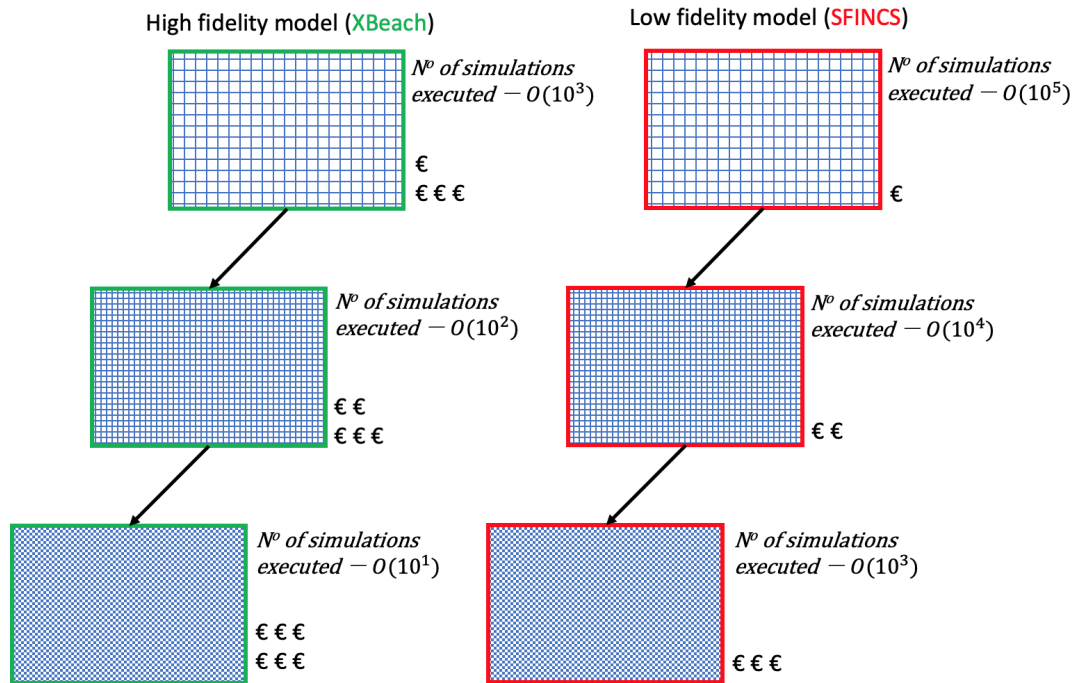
High fidelity model (XBeach)

Low fidelity model (SFINCS)

$N^o$ of simulations executed $- O(10^3)$

€
€ € €

$N^o$ of simulations executed $- O(10^5)$

€

$N^o$ of simulations executed $- O(10^2)$

€ €
€ € €

$N^o$ of simulations executed $- O(10^4)$

€ €

$N^o$ of simulations executed $- O(10^1)$

€ € €
€ € €

$N^o$ of simulations executed $- O(10^3)$

€ € €